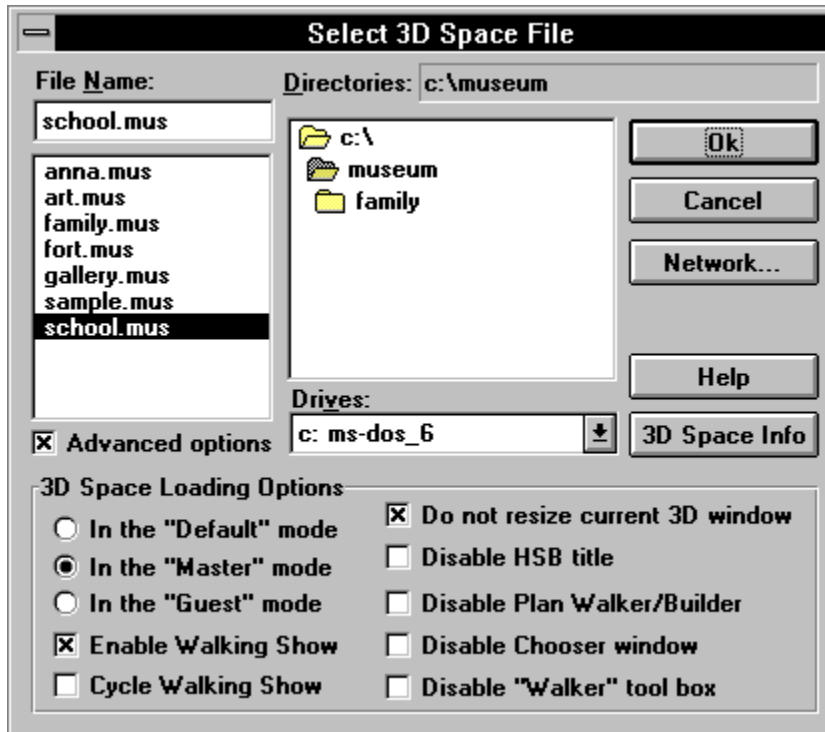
Select 3D Space File

File Name:

school.mus

anna.mus
art.mus
family.mus
fort.mus
gallery.mus
sample.mus
school.mus

Directories: c:\museum

c:\
museum
family

Ok

Cancel

Network...

Help

Drives:

c: ms-dos_6

3D Space Info

☒ Advanced options

3D Space Loading Options

○ In the "Default" mode
◉ In the "Master" mode
○ In the "Guest" mode
☒ Enable Walking Show
☐ Cycle Walking Show

☒ Do not resize current 3D window
☐ Disable HSB title
☐ Disable Plan Walker/Builder
☐ Disable Chooser window
☐ Disable "Walker" tool box